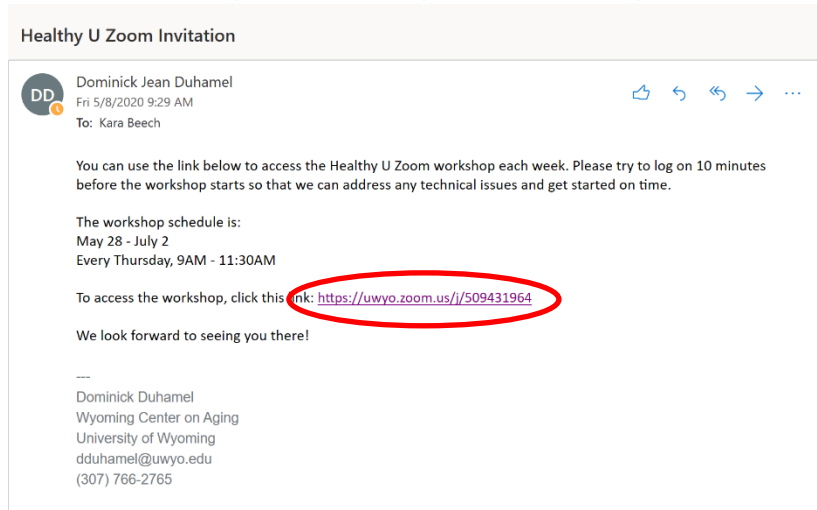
Healthy U Zoom Invitation

DD
Dominick Jean Duhamel
Fri 5/8/2020 9:29 AM
To: Kara Beech

You can use the link below to access the Healthy U Zoom workshop each week. Please try to log on 10 minutes before the workshop starts so that we can address any technical issues and get started on time.

The workshop schedule is:
May 28 - July 2
Every Thursday, 9AM - 11:30AM

To access the workshop, click this link: https://uwyo.zoom.us/j/509431964

We look forward to seeing you there!

---
Dominick Duhamel
Wyoming Center on Aging
University of Wyoming
dduhamel@uwyo.edu
(307) 766-2765